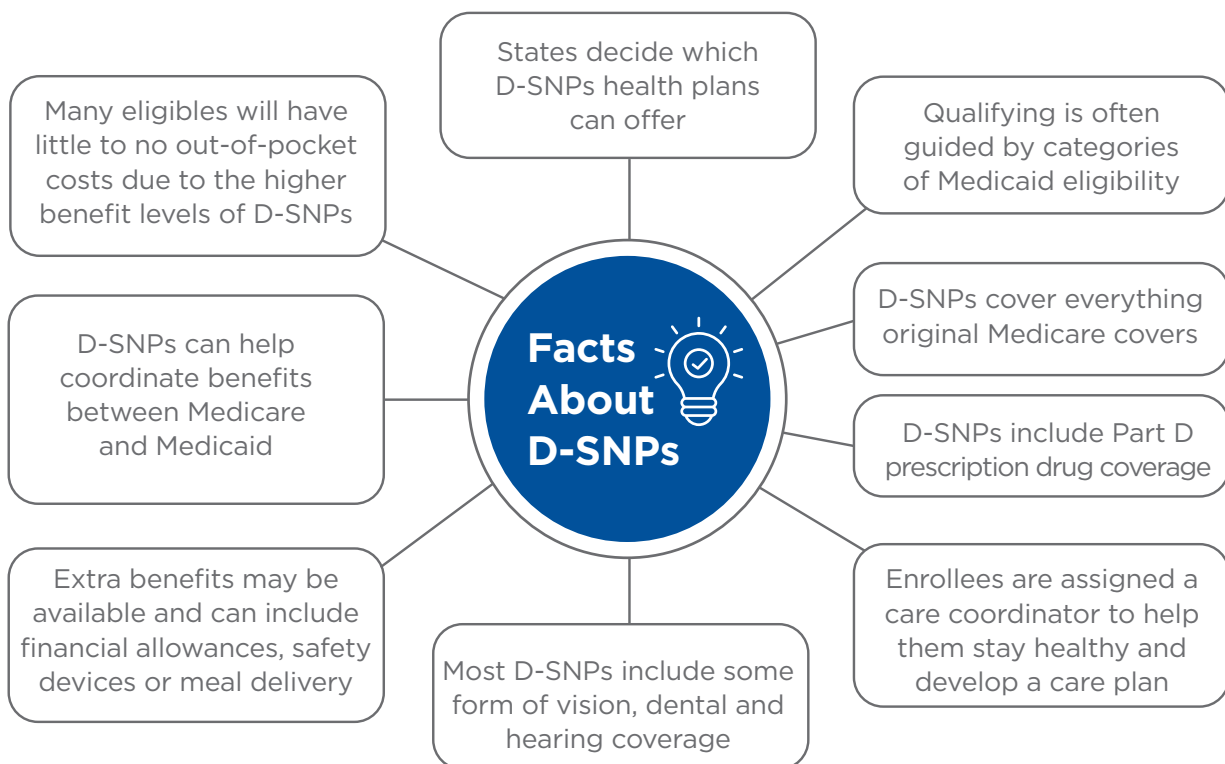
Facts About D-SNPs

States decide which D-SNPs health plans can offer

Qualifying is often guided by categories of Medicaid eligibility

D-SNPs cover everything original Medicare covers

D-SNPs include Part D prescription drug coverage

Enrollees are assigned a care coordinator to help them stay healthy and develop a care plan

Most D-SNPs include some form of vision, dental and hearing coverage

Extra benefits may be available and can include financial allowances, safety devices or meal delivery

D-SNPs can help coordinate benefits between Medicare and Medicaid

Many eligibles will have little to no out-of-pocket costs due to the higher benefit levels of D-SNPs